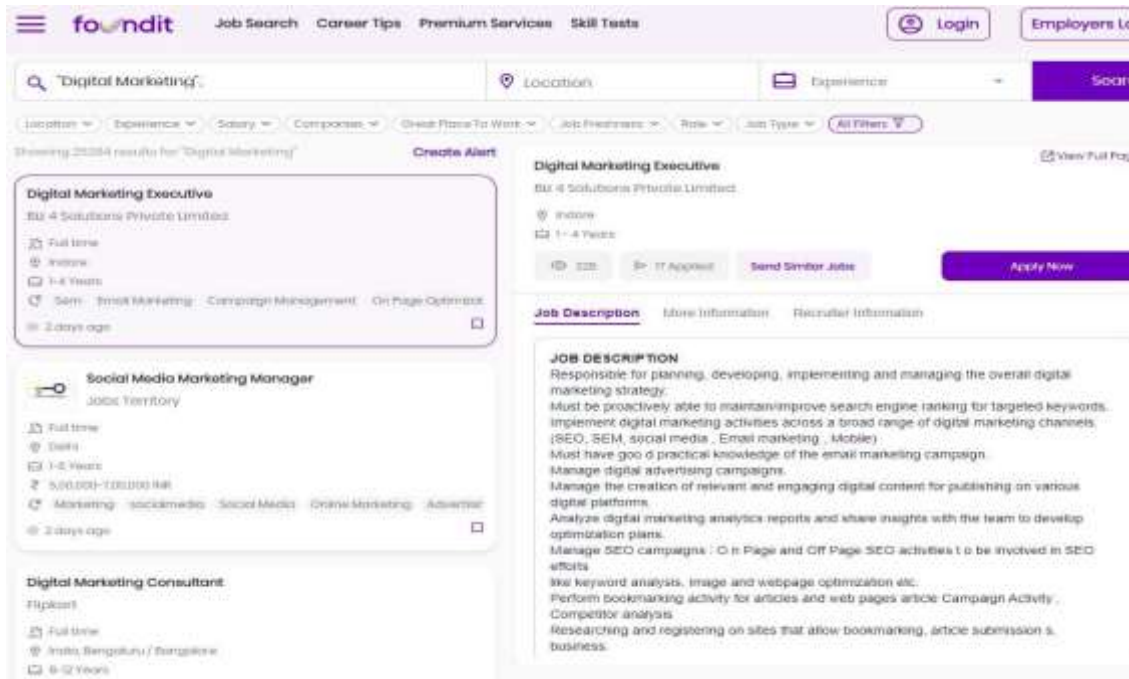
foundit Job Search Career Tips Premium Services Skill Tests

Login Employers Lo

"Digital Marketing" Location Experience Sear

Location Experience Salary Companies Great Place To Work Job Freshness Role Job Type All Filters

Showing 25284 results for "Digital Marketing" Create Alert

Digital Marketing Executive
Biz 4 Solutions Private Limited
Full time
Indore
1-4 Years
Sem Email Marketing Campaign Management On Page Optimizat
2 days ago

Social Media Marketing Manager
Jobs Territory
Full time
Delhi
1-5 Years
5,00,000-7,00,000 INR
Marketing socialmedia Social Media Online Marketing Advertisi
2 days ago

Digital Marketing Consultant
Flipkart
Full time
India, Bengaluru / Bangalore
8-12 Years

Digital Marketing Executive
Biz 4 Solutions Private Limited
View Full Pa
Indore
1 - 4 Years
228 17 Applied Send Similar Jobs Apply Now

Job Description More Information Recruiter Information

JOB DESCRIPTION
Responsible for planning, developing, implementing and managing the overall digital marketing strategy.
Must be proactively able to maintain/improve search engine ranking for targeted keywords.
Implement digital marketing activities across a broad range of digital marketing channels (SEO, SEM, social media , Email marketing , Mobile)
Must have goo d practical knowledge of the email marketing campaign.
Manage digital advertising campaigns.
Manage the creation of relevant and engaging digital content for publishing on various digital platforms.
Analyze digital marketing analytics reports and share insights with the team to develop optimization plans.
Manage SEO campaigns : O n Page and Off Page SEO activities t o be involved in SEO efforts
like keyword analysis, image and webpage optimization etc.
Perform bookmarking activity for articles and web pages article Campaign Activity , Competitor analysis
Researching and registering on sites that allow bookmarking, article submission s, business